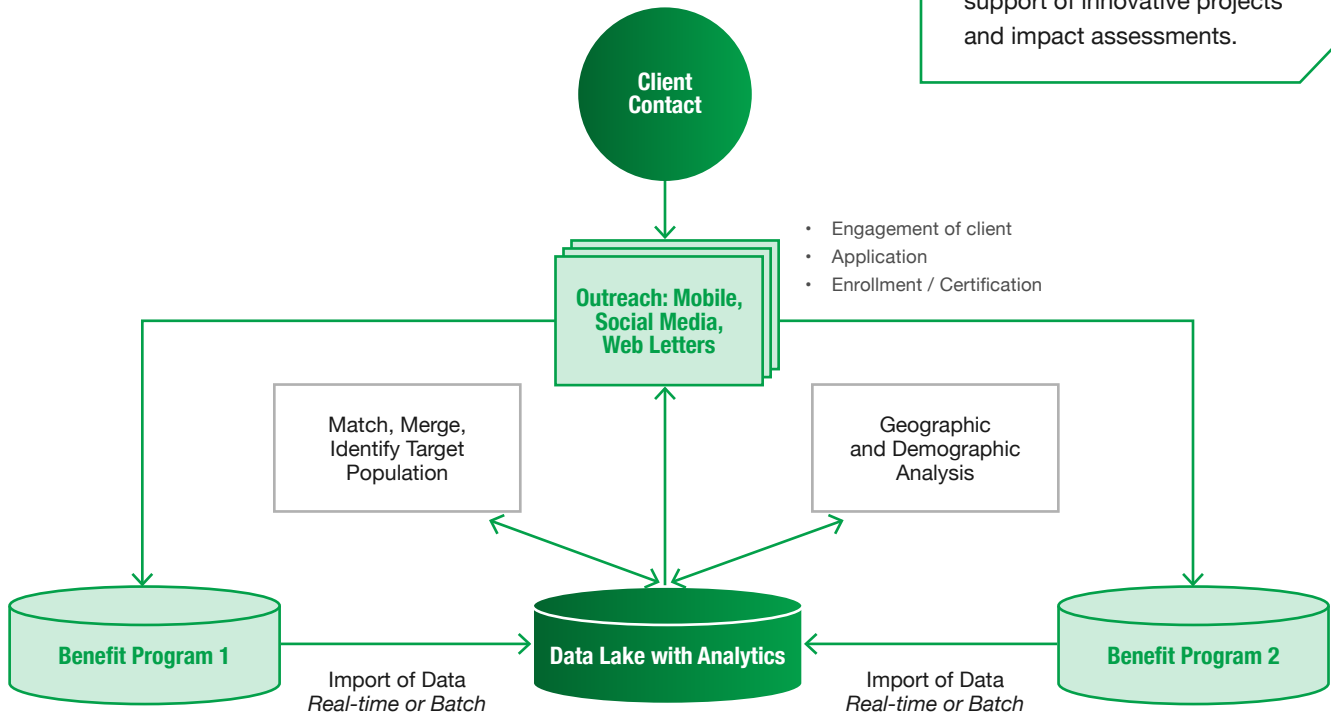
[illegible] support of innovative projects and impact assessments.

Client Contact

Outreach: Mobile, Social Media, Web Letters

• Engagement of client
• Application
• Enrollment / Certification

Match, Merge, Identify Target Population

Geographic and Demographic Analysis

Benefit Program 1

Data Lake with Analytics

Benefit Program 2

Import of Data
*Real-time or Batch*

Import of Data
*Real-time or Batch*